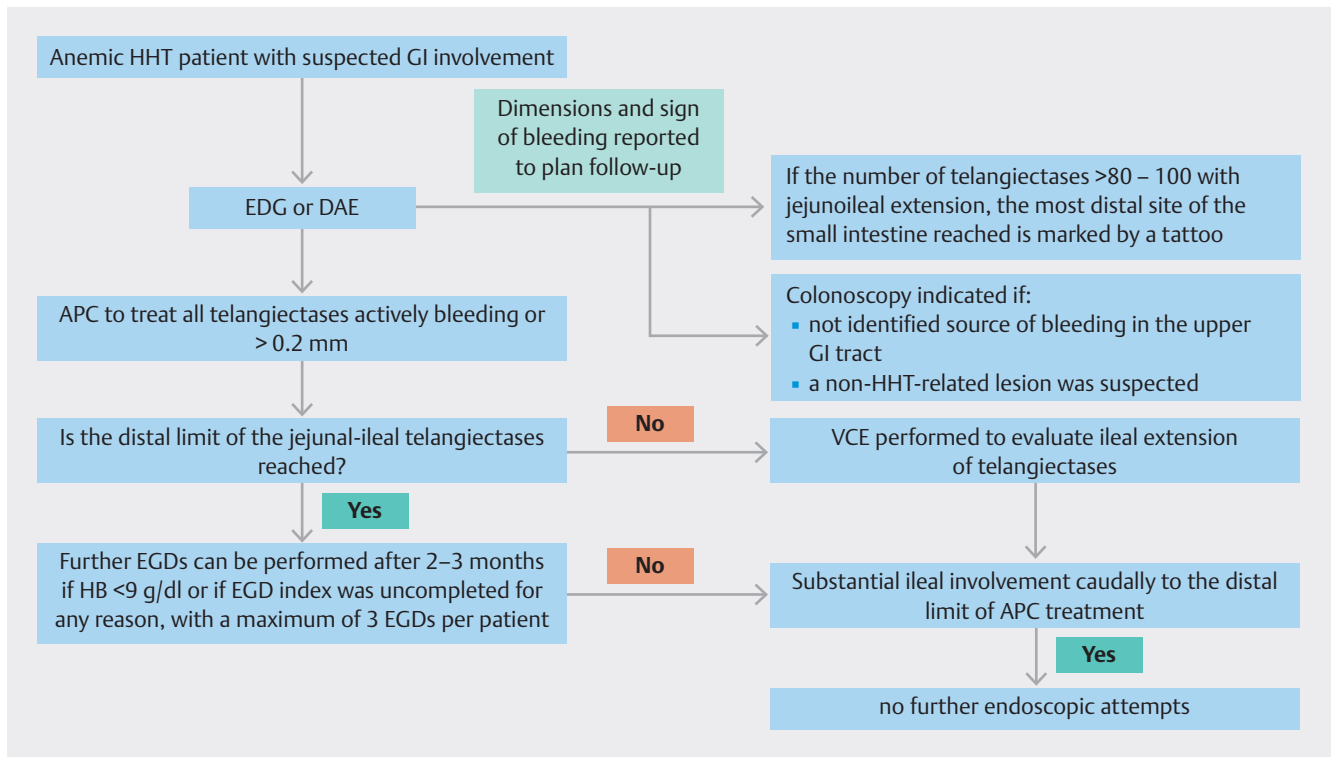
Anemic HHT patient with suspected GI involvement

Dimensions and sign of bleeding reported to plan follow-up

EDG or DAE

If the number of telangiectases >80 – 100 with jejunoileal extension, the most distal site of the small intestine reached is marked by a tattoo

APC to treat all telangiectases actively bleeding or > 0.2 mm

Colonoscopy indicated if:
- not identified source of bleeding in the upper GI tract
- a non-HHT-related lesion was suspected

Is the distal limit of the jejunal-ileal telangiectases reached?

No

VCE performed to evaluate ileal extension of telangiectases

Yes

Further EGDs can be performed after 2–3 months if HB <9 g/dl or if EGD index was uncompleted for any reason, with a maximum of 3 EGDs per patient

No

Substantial ileal involvement caudally to the distal limit of APC treatment

Yes

no further endoscopic attempts